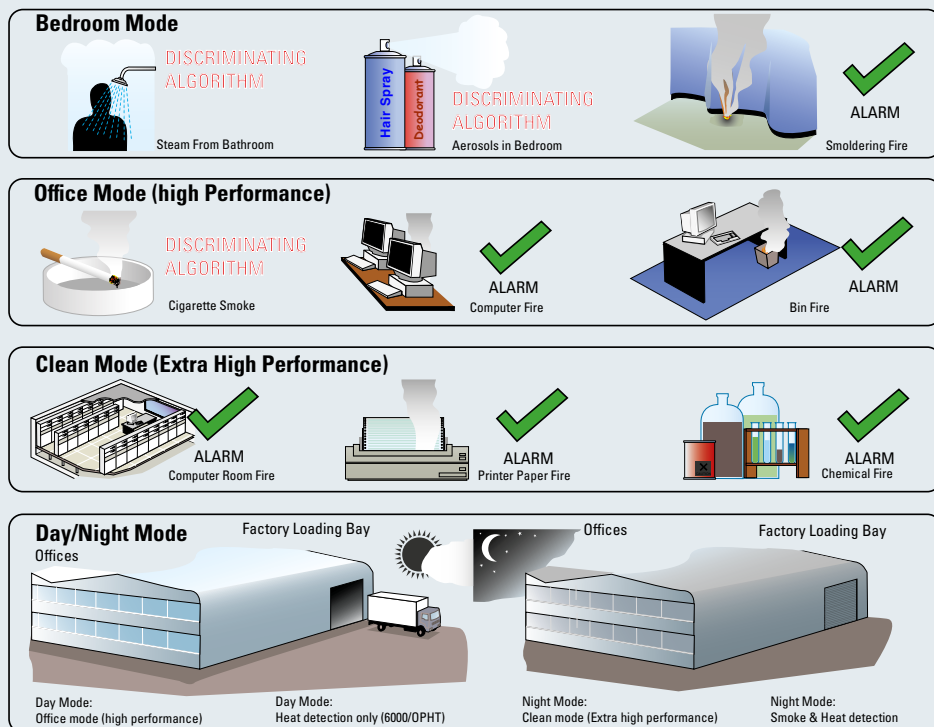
Bedroom Mode

DISCRIMINATING ALGORITHM

Steam From Bathroom

Hair Spray

Deodorant

DISCRIMINATING ALGORITHM

Aerosols in Bedroom

ALARM

Smoldering Fire

Office Mode (high Performance)

DISCRIMINATING ALGORITHM

Cigarette Smoke

ALARM

Computer Fire

ALARM

Bin Fire

Clean Mode (Extra High Performance)

ALARM

Computer Room Fire

ALARM

Printer Paper Fire

ALARM

Chemical Fire

Day/Night Mode

Offices

Factory Loading Bay

Offices

Factory Loading Bay

Day Mode:
Office mode (high performance)

Day Mode:
Heat detection only (6000/OPHT)

Night Mode:
Clean mode (Extra high performance)

Night Mode:
Smoke & Heat detection